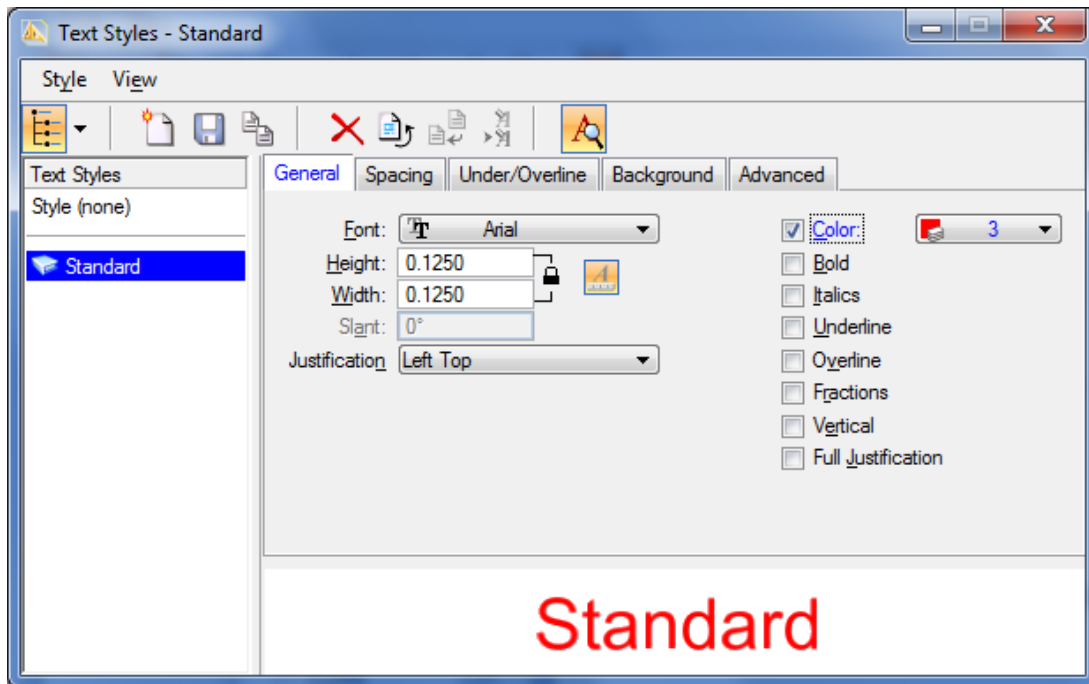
Text Styles - Standard

Style View

Text Styles
Style (none)

Standard

General | Spacing | Under/Overline | Background | Advanced

Font: Arial
Height: 0.1250
Width: 0.1250
Slant: 0°
Justification Left Top

Color: 3
Bold
Italics
Underline
Overline
Fractions
Vertical
Full Justification

Standard